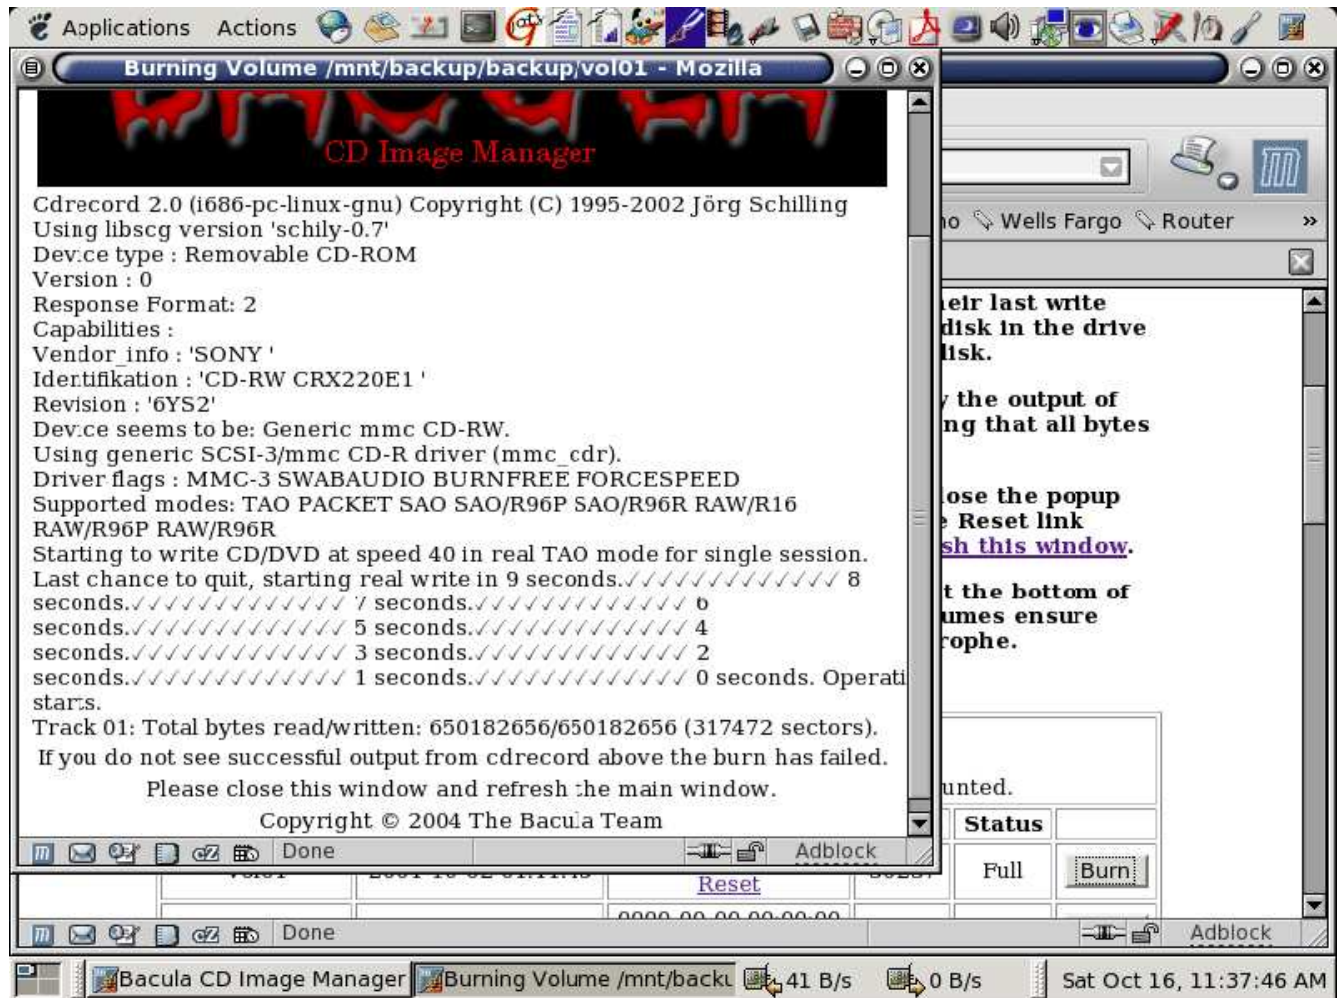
Applications Actions

Burning Volume /mnt/backup/backup/vol01 - Mozilla

CD Image Manager

Cdrecord 2.0 (i686-pc-linux-gnu) Copyright (C) 1995-2002 Jörg Schilling
Using libscg version 'schily-0.7'
Device type : Removable CD-ROM
Version : 0
Response Format: 2
Capabilities :
Vendor_info : 'SONY '
Identifikation : 'CD-RW CRX220E1 '
Revision : '6YS2'
Device seems to be: Generic mmc CD-RW.
Using generic SCSI-3/mmc CD-R driver (mmc_cdr).
Driver flags : MMC-3 SWABAUDIO BURNFREE FORCESPEED
Supported modes: TAO PACKET SAO SAO/R96P SAO/R96R RAW/R16 RAW/R96P RAW/R96R
Starting to write CD/DVD at speed 40 in real TAO mode for single session.
Last chance to quit, starting real write in 9 seconds.√√√√√√√√√√√√√√ 8 seconds.√√√√√√√√√√√√√√ 7 seconds.√√√√√√√√√√√√√√ 6 seconds.√√√√√√√√√√√√√√ 5 seconds.√√√√√√√√√√√√√√ 4 seconds.√√√√√√√√√√√√√√ 3 seconds.√√√√√√√√√√√√√√ 2 seconds.√√√√√√√√√√√√√√ 1 seconds.√√√√√√√√√√√√√√ 0 seconds. Operati starts.
Track 01: Total bytes read/written: 650182656/650182656 (317472 sectors).

If you do not see successful output from cdrecord above the burn has failed.

Please close this window and refresh the main window.

Copyright © 2004 The Bacula Team

Done Adblock

no Wells Fargo Router »

eir last write
disk in the drive
lisk.

the output of
ng that all bytes

ose the popup
Reset link
sh this window.

t the bottom of
umes ensure
rophe.

unted.

| Status | |
|---|---|
| Full | Burn |

Reset

Done Adblock

Bacula CD Image Manager | Burning Volume /mnt/backu | 41 B/s | 0 B/s | Sat Oct 16, 11:37:46 AM